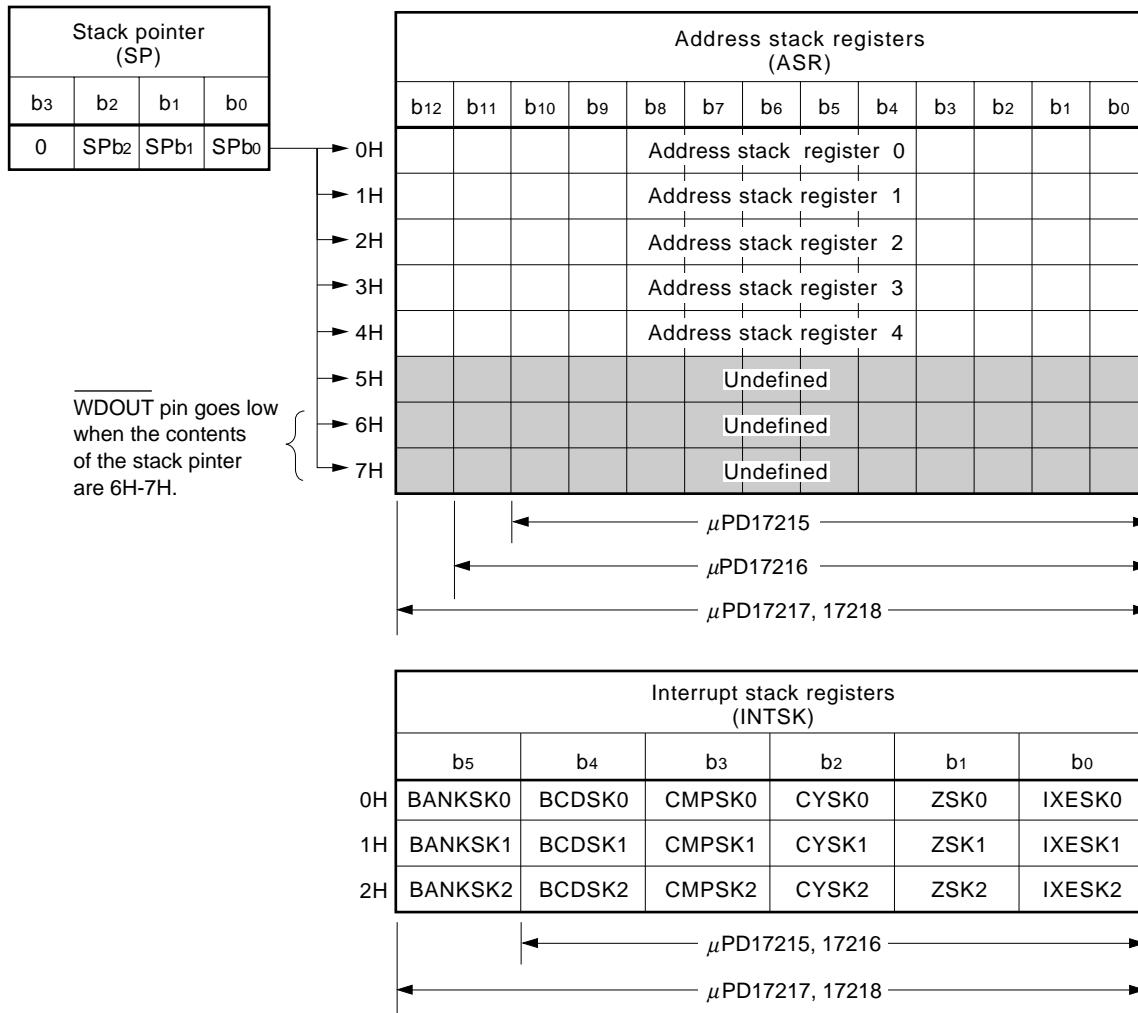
| Stack pointer (SP) | | | |
|---|---|---|---|
| $b_3$ | $b_2$ | $b_1$ | $b_0$ |
| 0 | $SPb_2$ | $SPb_1$ | $SPb_0$ |

Address stack registers (ASR)

| | $b_{12}$ | $b_{11}$ | $b_{10}$ | $b_9$ | $b_8$ | $b_7$ | $b_6$ | $b_5$ | $b_4$ | $b_3$ | $b_2$ | $b_1$ | $b_0$ |
|---|---|---|---|---|---|---|---|---|---|---|---|---|---|
| 0H | Address stack register 0 | | | | | | | | | | | | |
| 1H | Address stack register 1 | | | | | | | | | | | | |
| 2H | Address stack register 2 | | | | | | | | | | | | |
| 3H | Address stack register 3 | | | | | | | | | | | | |
| 4H | Address stack register 4 | | | | | | | | | | | | |
| 5H | Undefined | | | | | | | | | | | | |
| 6H | Undefined | | | | | | | | | | | | |
| 7H | Undefined | | | | | | | | | | | | |

$\overline{WDOUT}$ pin goes low when the contents of the stack pinter are 6H-7H.

$\mu$PD17215

$\mu$PD17216

$\mu$PD17217, 17218

Interrupt stack registers (INTSK)

| | $b_5$ | $b_4$ | $b_3$ | $b_2$ | $b_1$ | $b_0$ |
|---|---|---|---|---|---|---|
| 0H | BANKSK0 | BCDSK0 | CMPSK0 | CYSK0 | ZSK0 | IXESK0 |
| 1H | BANKSK1 | BCDSK1 | CMPSK1 | CYSK1 | ZSK1 | IXESK1 |
| 2H | BANKSK2 | BCDSK2 | CMPSK2 | CYSK2 | ZSK2 | IXESK2 |

$\mu$PD17215, 17216

$\mu$PD17217, 17218